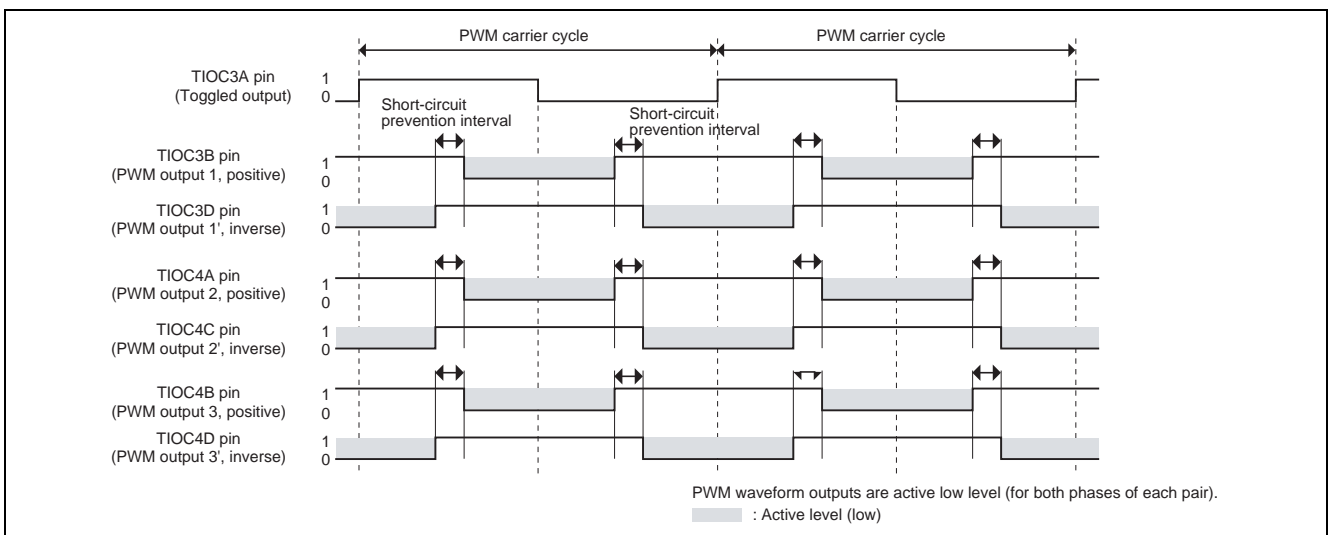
PWM carrier cycle

PWM carrier cycle

TIOC3A pin
(Toggled output)

1
0

Short-circuit prevention interval

Short-circuit prevention interval

TIOC3B pin
(PWM output 1, positive)

1
0

TIOC3D pin
(PWM output 1', inverse)

1
0

TIOC4A pin
(PWM output 2, positive)

1
0

TIOC4C pin
(PWM output 2', inverse)

1
0

TIOC4B pin
(PWM output 3, positive)

1
0

TIOC4D pin
(PWM output 3', inverse)

1
0

PWM waveform outputs are active low level (for both phases of each pair).

: Active level (low)